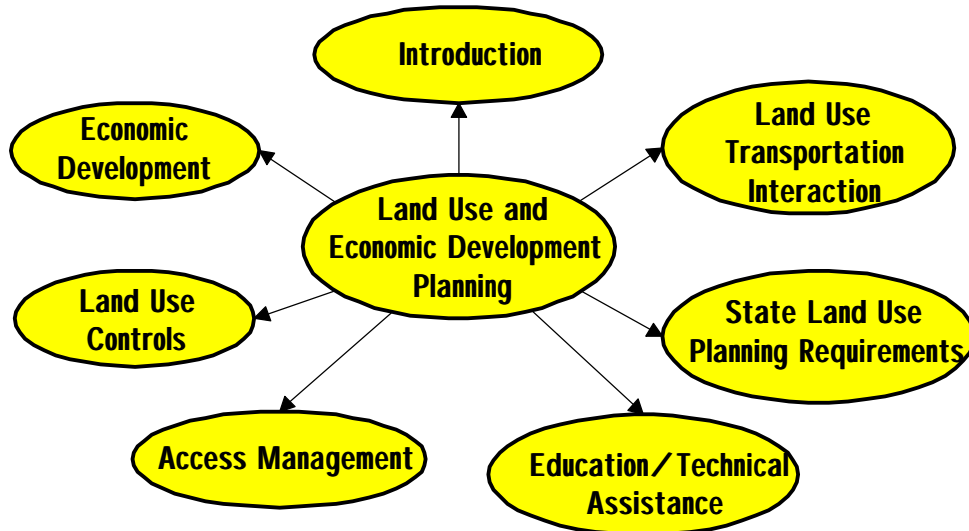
Introduction

Economic Development

Land Use Transportation Interaction

Land Use and Economic Development Planning

Land Use Controls

State Land Use Planning Requirements

Access Management

Education/Technical Assistance